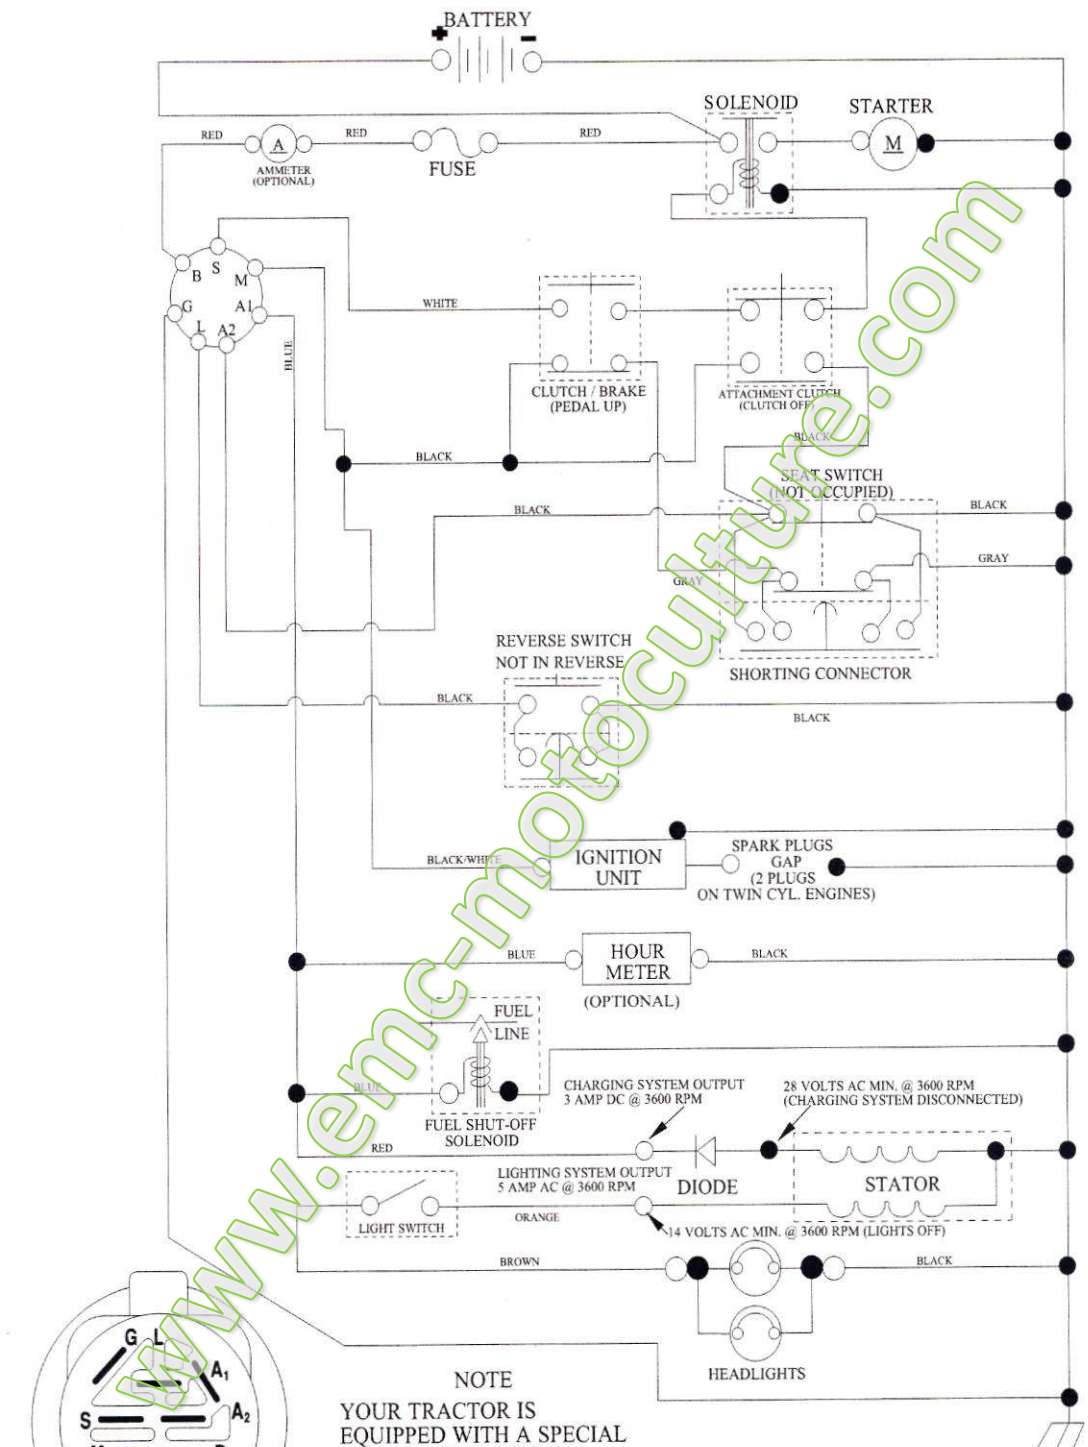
BATTERY
+ −
SOLENOID
STARTER
M
RED
A
AMMETER (OPTIONAL)
RED
FUSE
RED
B S M
G A1
L A2
BLUE
WHITE
CLUTCH / BRAKE (PEDAL UP)
ATTACHMENT CLUTCH (CLUTCH OFF)
BLACK
BLACK
SEAT SWITCH (NOT OCCUPIED)
BLACK
BLACK
GRAY
GRAY
SHORTING CONNECTOR
REVERSE SWITCH NOT IN REVERSE
BLACK
BLACK
BLACK/WHITE
IGNITION UNIT
SPARK PLUGS GAP (2 PLUGS ON TWIN CYL. ENGINES)
BLUE
HOUR METER
BLACK
(OPTIONAL)
FUEL LINE
BLUE
FUEL SHUT-OFF SOLENOID
CHARGING SYSTEM OUTPUT 3 AMP DC @ 3600 RPM
28 VOLTS AC MIN. @ 3600 RPM (CHARGING SYSTEM DISCONNECTED)
RED
DIODE
STATOR
LIGHTING SYSTEM OUTPUT 5 AMP AC @ 3600 RPM
LIGHT SWITCH
ORANGE
14 VOLTS AC MIN. @ 3600 RPM (LIGHTS OFF)
BROWN
BLACK
HEADLIGHTS
G L
A1
S
A2
NOTE
YOUR TRACTOR IS EQUIPPED WITH A SPECIAL
www.emc-motoculture.com